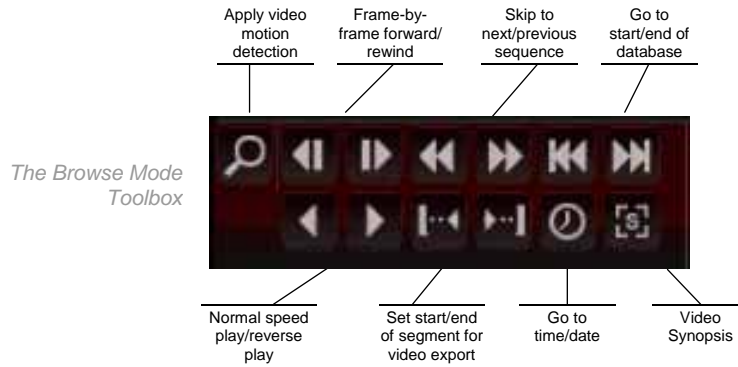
Apply video motion detection

Frame-by-frame forward/ rewind

Skip to next/previous sequence

Go to start/end of database

The Browse Mode Toolbox

Normal speed play/reverse play

Set start/end of segment for video export

Go to time/date

Video Synopsis